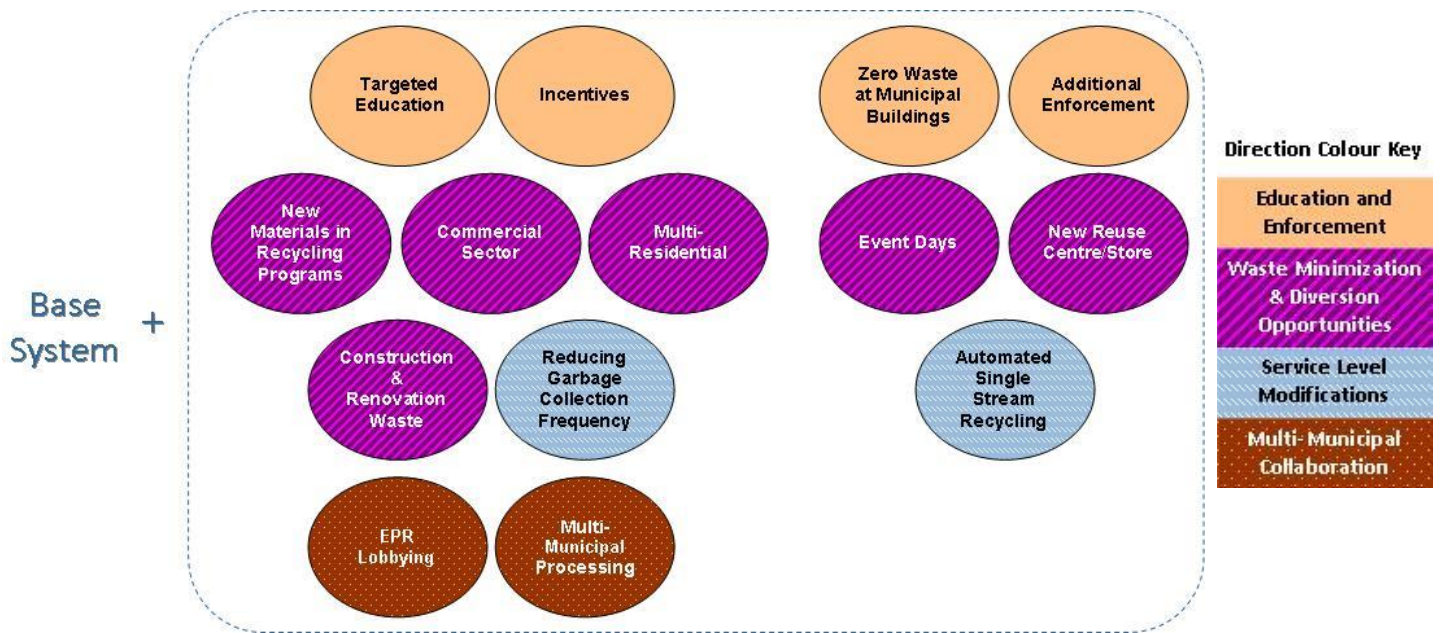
Base System +

Targeted Education

Incentives

Zero Waste at Municipal Buildings

Additional Enforcement

New Materials in Recycling Programs

Commercial Sector

Multi-Residential

Event Days

New Reuse Centre/Store

Construction & Renovation Waste

Reducing Garbage Collection Frequency

Automated Single Stream Recycling

EPR Lobbying

Multi-Municipal Processing

Direction Colour Key

Education and Enforcement

Waste Minimization & Diversion Opportunities

Service Level Modifications

Multi-Municipal Collaboration